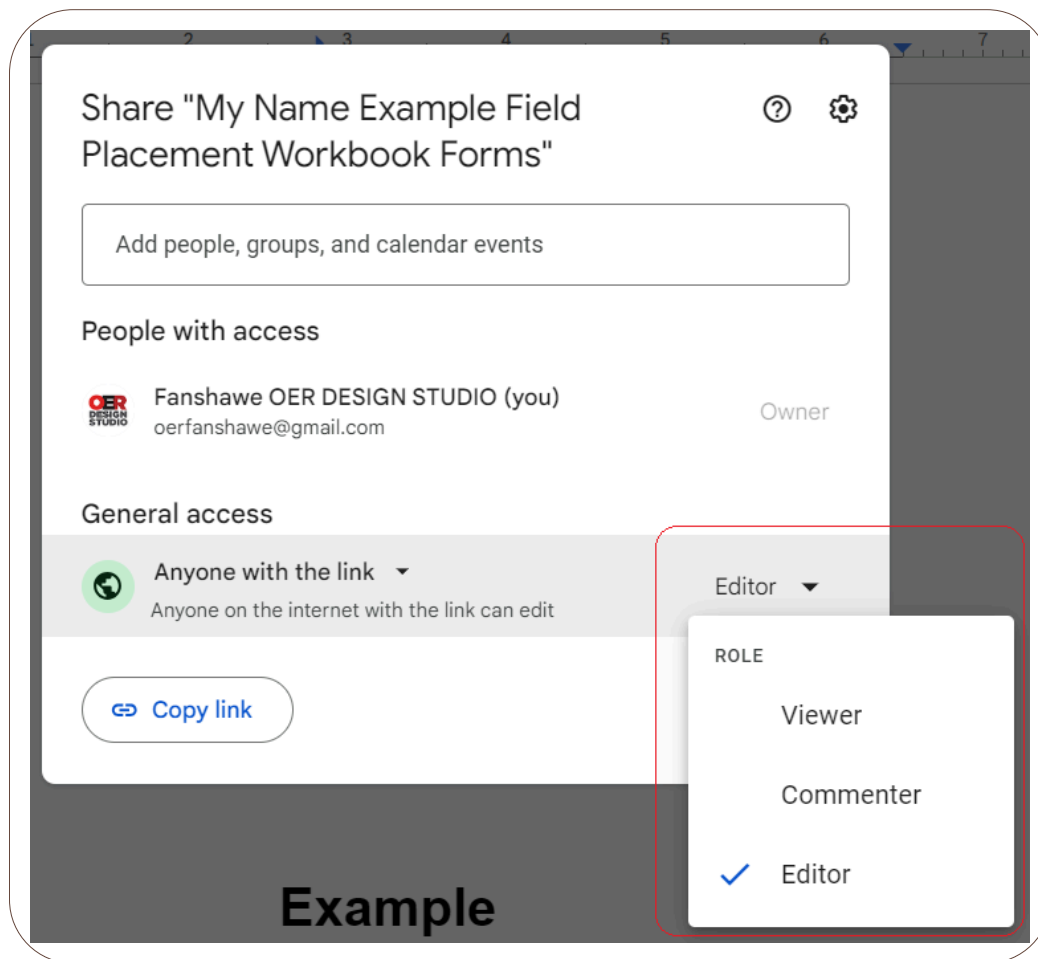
2 3 4 5 6 7

Share "My Name Example Field Placement Workbook Forms"

Add people, groups, and calendar events

People with access

OER DESIGN STUDIO

Fanshawe OER DESIGN STUDIO (you)
oerfanshawe@gmail.com

Owner

General access

Anyone with the link
Anyone on the internet with the link can edit

Editor

ROLE

Viewer

Commenter

Editor

Copy link

Example